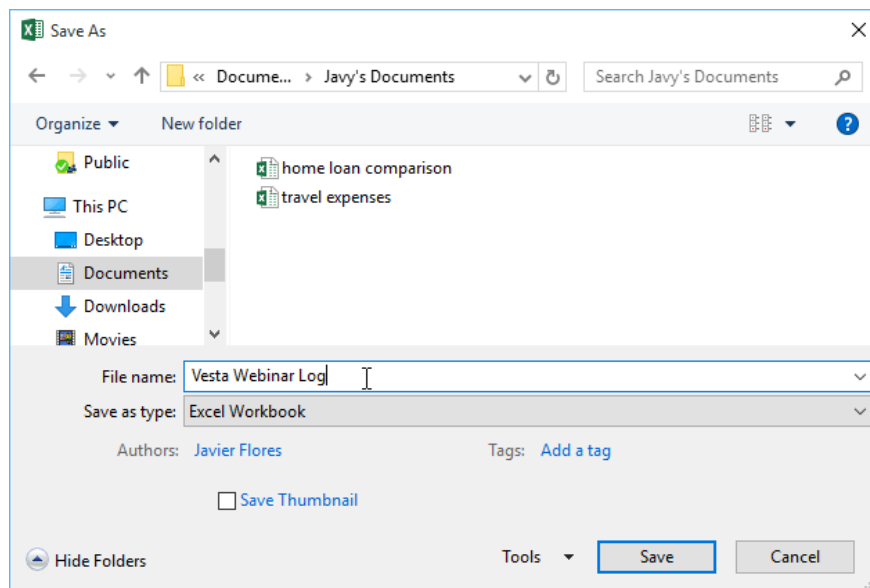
Save As

« Docume... › Javy's Documents

Search Javy's Documents

Organize ▾ New folder

Public

This PC

Desktop

Documents

Downloads

Movies

home loan comparison

travel expenses

File name: Vesta Webinar Log

Save as type: Excel Workbook

Authors: Javier Flores

Tags: Add a tag

Save Thumbnail

Hide Folders

Tools

Save

Cancel